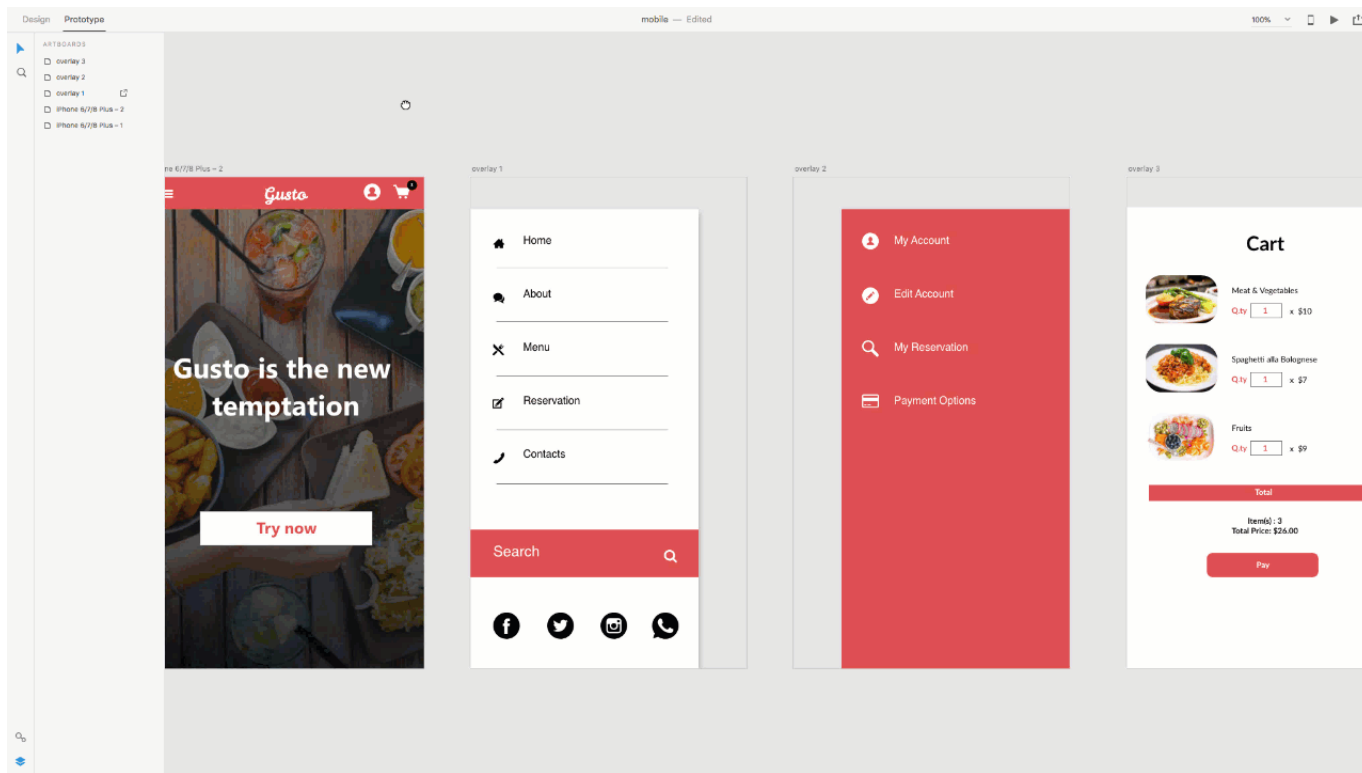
Design Prototype

mobile — Edited

100%

ARTBOARDS
overlay 3
overlay 2
overlay 1
iPhone 6/7/8 Plus – 2
iPhone 6/7/8 Plus – 1

ne 6/7/8 Plus – 2

Gusto

Gusto is the new temptation

Try now

overlay 1

Home

About

Menu

Reservation

Contacts

Search

overlay 2

My Account

Edit Account

My Reservation

Payment Options

overlay 3

Cart

Meat & Vegetables
Q.ty 1 x $10

Spaghetti alla Bolognese
Q.ty 1 x $7

Fruits
Q.ty 1 x $9

Total

Item(s) : 3
Total Price: $26.00

Pay